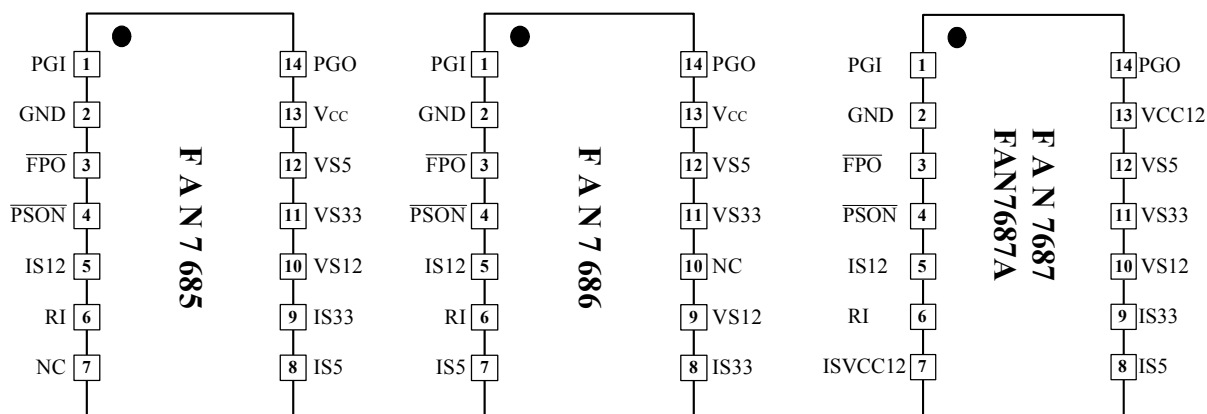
PGI 1
GND 2
$\overline{FPO}$ 3
$\overline{PSON}$ 4
IS12 5
RI 6
NC 7

FAN7685

14 PGO
13 Vcc
12 VS5
11 VS33
10 VS12
9 IS33
8 IS5

PGI 1
GND 2
$\overline{FPO}$ 3
$\overline{PSON}$ 4
IS12 5
RI 6
IS5 7

FAN7686

14 PGO
13 Vcc
12 VS5
11 VS33
10 NC
9 VS12
8 IS33

PGI 1
GND 2
$\overline{FPO}$ 3
$\overline{PSON}$ 4
IS12 5
RI 6
ISVCC12 7

FAN7687
FAN7687A

14 PGO
13 VCC12
12 VS5
11 VS33
10 VS12
9 IS33
8 IS5